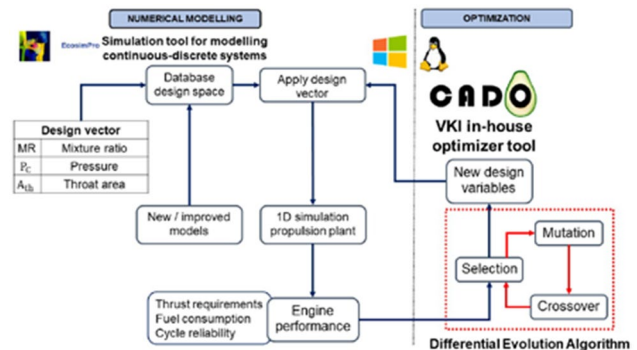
NUMERICAL MODELLING

OPTIMIZATION

EcosimPro

Simulation tool for modelling continuous-discrete systems

Database design space

Apply design vector

CADO

VKI in-house optimizer tool

| Design vector | |
|---|---|
| MR | Mixture ratio |
| $P_C$ | Pressure |
| $A_{th}$ | Throat area |

New design variables

New / improved models

1D simulation propulsion plant

Mutation

Selection

Crossover

Thrust requirements
Fuel consumption
Cycle reliability

Engine performance

Differential Evolution Algorithm